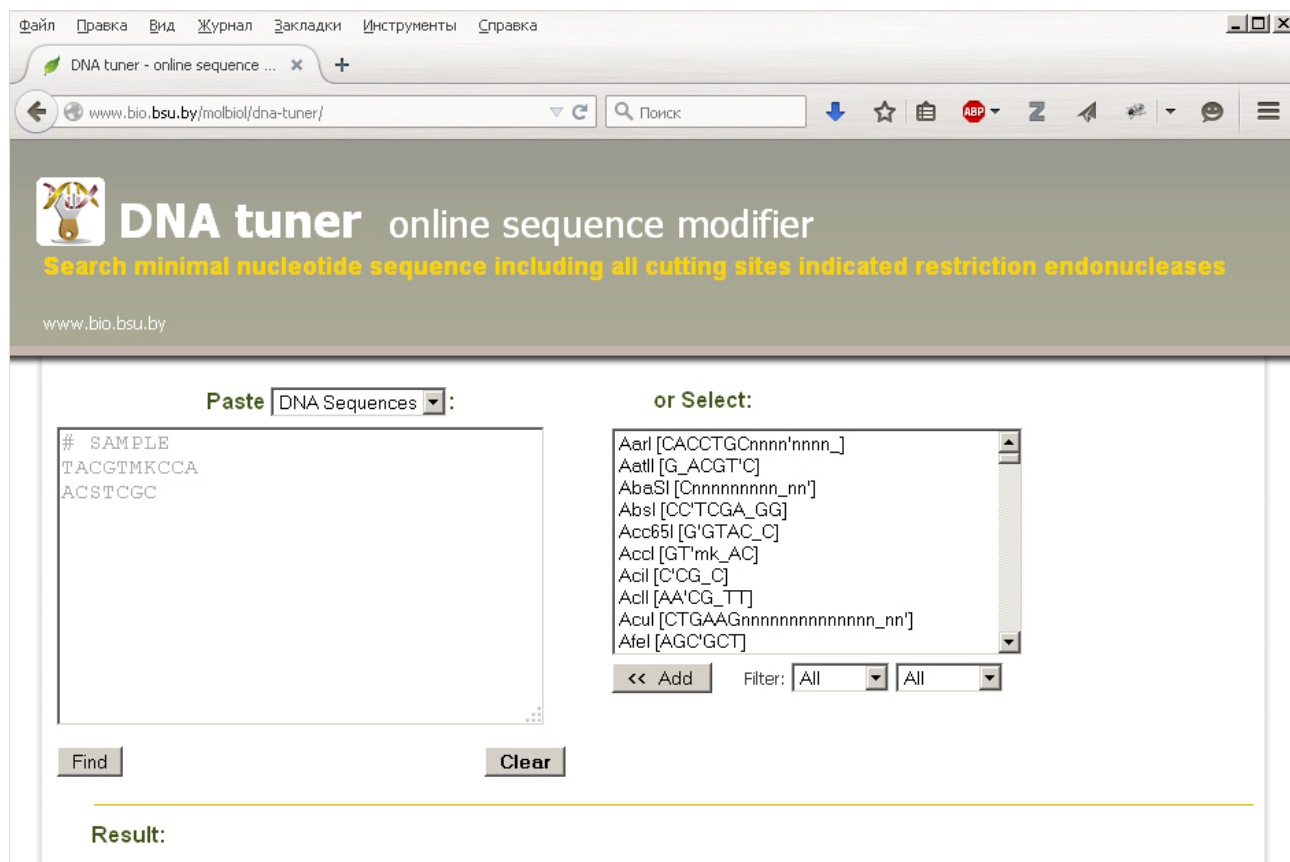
Файл Правка Вид Журнал Закладки Инструменты Справка

DNA tuner - online sequence ... ×

www.bio.bsu.by/molbiol/dna-tuner/

Поиск

ABP

DNA tuner online sequence modifier

Search minimal nucleotide sequence including all cutting sites indicated restriction endonucleases

www.bio.bsu.by

Paste DNA Sequences :

or Select:

# SAMPLE
TACGTMKCCA
ACSTCGC

AarI [CACCTGCnnnn'nnnn_]
AatII [G_ACGT'C]
AbaSI [Cnnnnnnnnn_nn']
AbsI [CC'TCGA_GG]
Acc65I [G'GTAC_C]
AccI [GT'mk_AC]
AciI [C'CG_C]
AclI [AA'CG_TT]
AcuI [CTGAAGnnnnnnnnnnnnnn_nn']
AfeI [AGC'GCT]

<< Add

Filter: All All

Find

Clear

Result: